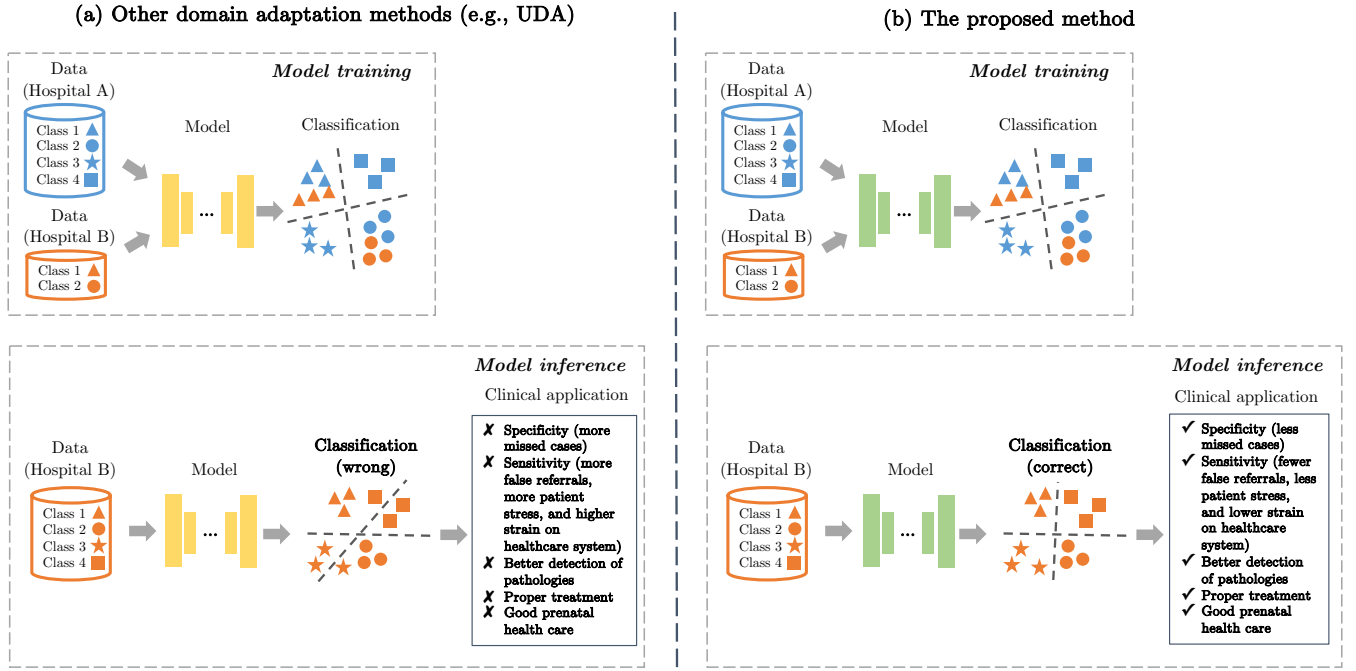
(a) Other domain adaptation methods (e.g., UDA)

Model training

Data (Hospital A)

Class 1
Class 2
Class 3
Class 4

Data (Hospital B)

Class 1
Class 2

Model

...

Classification

Model inference

Clinical application

Data (Hospital B)

Class 1
Class 2
Class 3
Class 4

Model

...

Classification (wrong)

✗ Specificity (more missed cases)
✗ Sensitivity (more false referrals, more patient stress, and higher strain on healthcare system)
✗ Better detection of pathologies
✗ Proper treatment
✗ Good prenatal health care

(b) The proposed method

Model training

Data (Hospital A)

Class 1
Class 2
Class 3
Class 4

Data (Hospital B)

Class 1
Class 2

Model

...

Classification

Model inference

Clinical application

Data (Hospital B)

Class 1
Class 2
Class 3
Class 4

Model

...

Classification (correct)

✓ Specificity (less missed cases)
✓ Sensitivity (fewer false referrals, less patient stress, and lower strain on healthcare system)
✓ Better detection of pathologies
✓ Proper treatment
✓ Good prenatal health care